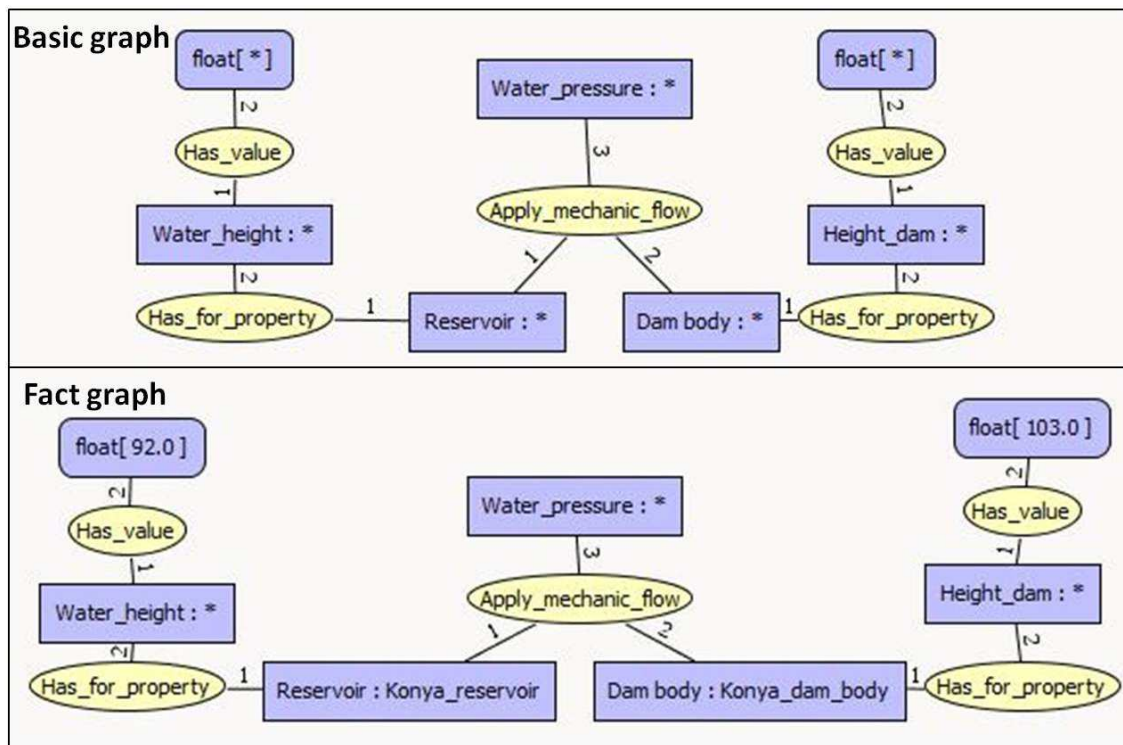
Basic graph

float[ * ]

2

Has_value

1

Water_height : *

2

Has_for_property

1

Reservoir : *

Water_pressure : *

3

Apply_mechanic_flow

1

2

Dam body : *

1

Has_for_property

2

Height_dam : *

1

Has_value

2

float[ * ]

Fact graph

float[ 92.0 ]

2

Has_value

1

Water_height : *

2

Has_for_property

1

Reservoir : Konya_reservoir

Water_pressure : *

3

Apply_mechanic_flow

1

2

Dam body : Konya_dam_body

1

Has_for_property

2

Height_dam : *

1

Has_value

2

float[ 103.0 ]